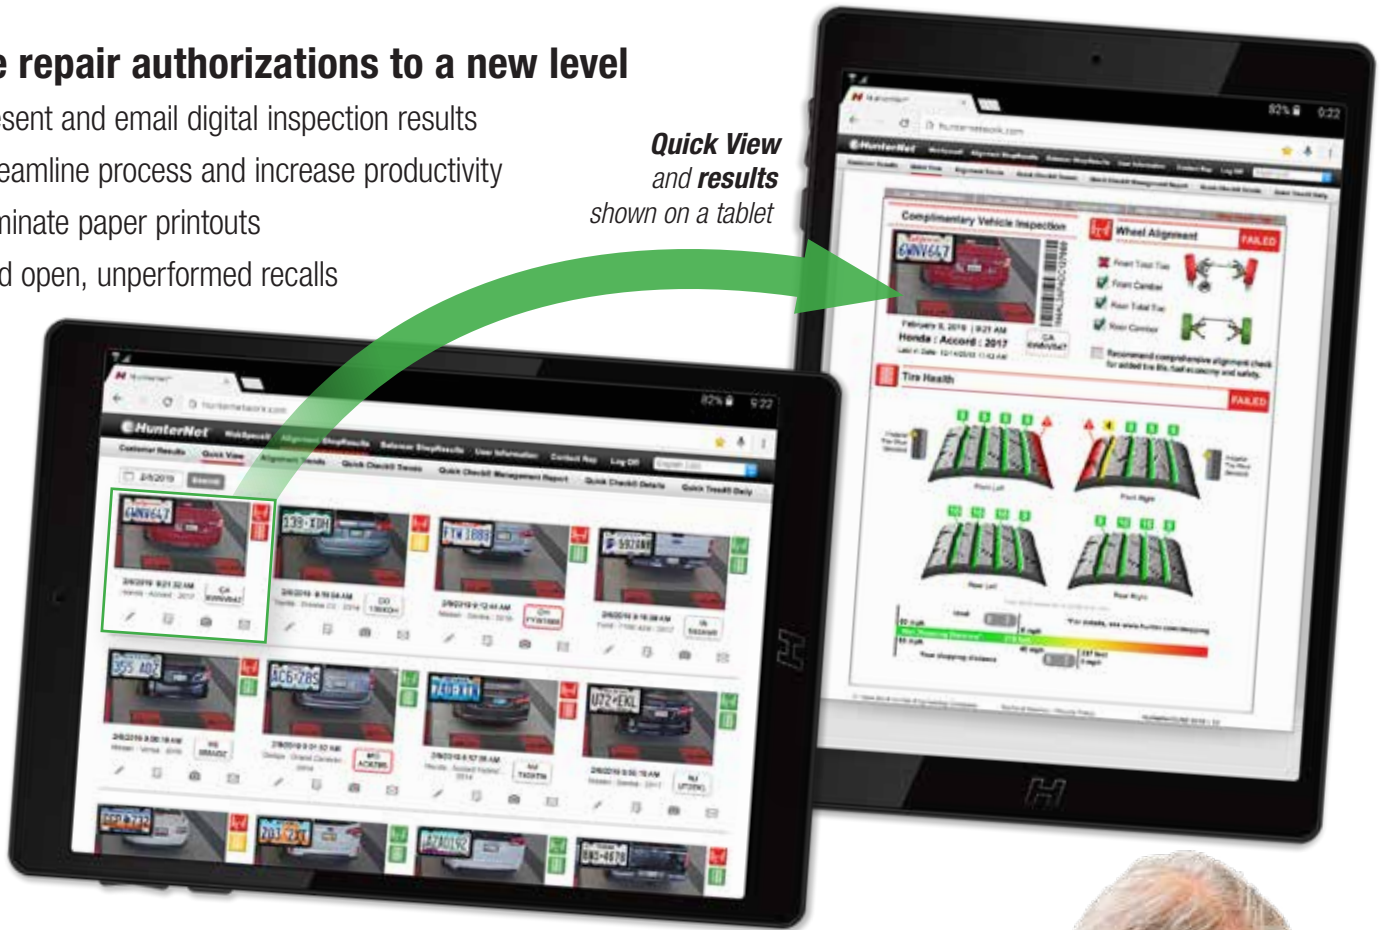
e repair authorizations to a new level

esent and email digital inspection results

eamline process and increase productivity

minate paper printouts

d open, unperformed recalls

**Quick View** and **results** shown on a tablet

HunterNet

Customer Results Quick View Alignment Results Quick Check® Tenets Quick Check® Management Report Quick Check® Details Quick Tread® Daily

Complimentary Vehicle Inspection

Wheel Alignment FAILED

Front Total Toe

Front Camber

Rear Total Toe

Rear Camber

Honda : Accord : 2017

Tire Health FAILED

82% 9:22